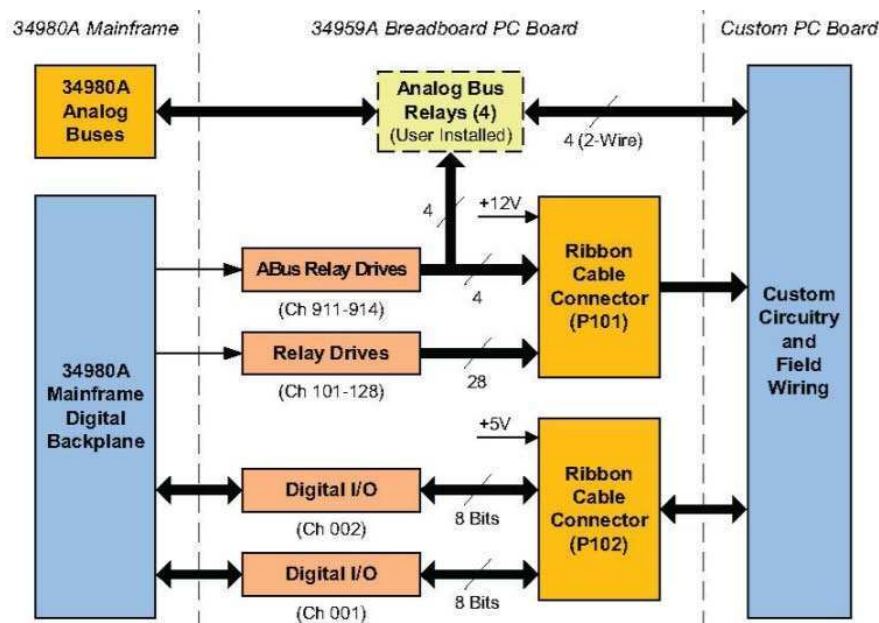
34980A Mainframe

34959A Breadboard PC Board

Custom PC Board

34980A Analog Buses

Analog Bus Relays (4) (User Installed)

4 (2-Wire)

4

+12V

34980A Mainframe Digital Backplane

ABus Relay Drives

(Ch 911-914)

4

Ribbon Cable Connector (P101)

Custom Circuitry and Field Wiring

Relay Drives

(Ch 101-128)

28

+5V

Digital I/O

(Ch 002)

8 Bits

Ribbon Cable Connector (P102)

Digital I/O

(Ch 001)

8 Bits